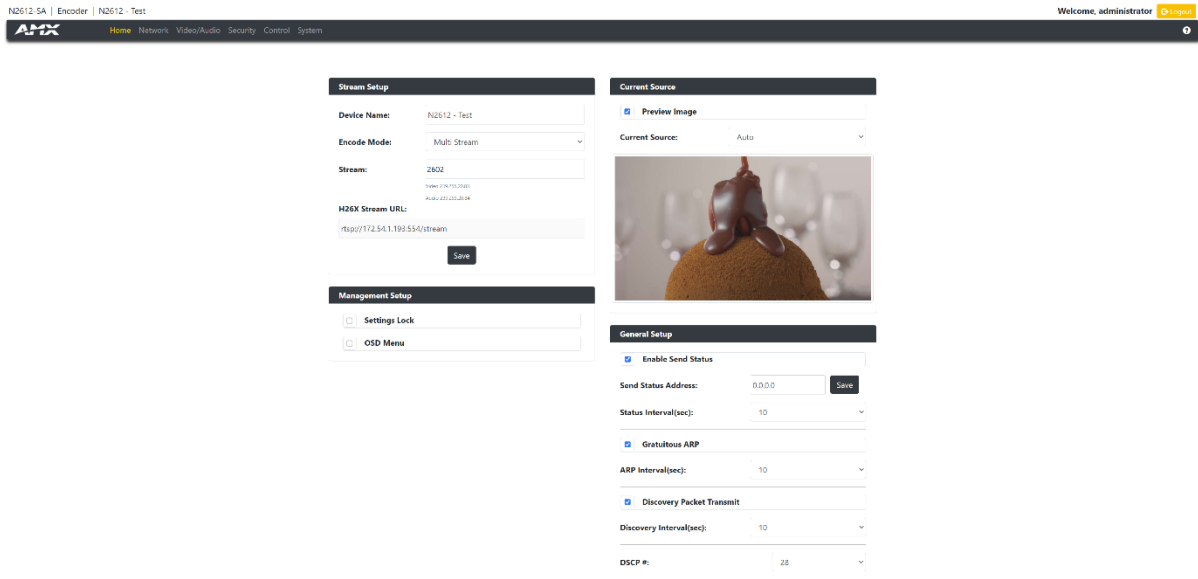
N2612-SA | Encoder | N2612 - Test

Welcome, administrator Logout

AMX Home Network Video/Audio Security Control System

?

Stream Setup

Device Name: N2612 - Test

Encode Mode: Multi Stream

Stream: 2602

Video: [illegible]
Audio: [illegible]

H26X Stream URL:

rtsp://172.54.1.193:554/stream

Save

Management Setup

Settings Lock

OSD Menu

Current Source

Preview Image

Current Source: Auto

General Setup

Enable Send Status

Send Status Address: 0.0.0.0 Save

Status Interval(sec): 10

Gratuitous ARP

ARP Interval(sec): 10

Discovery Packet Transmit

Discovery Interval(sec): 10

DSCP #: 28